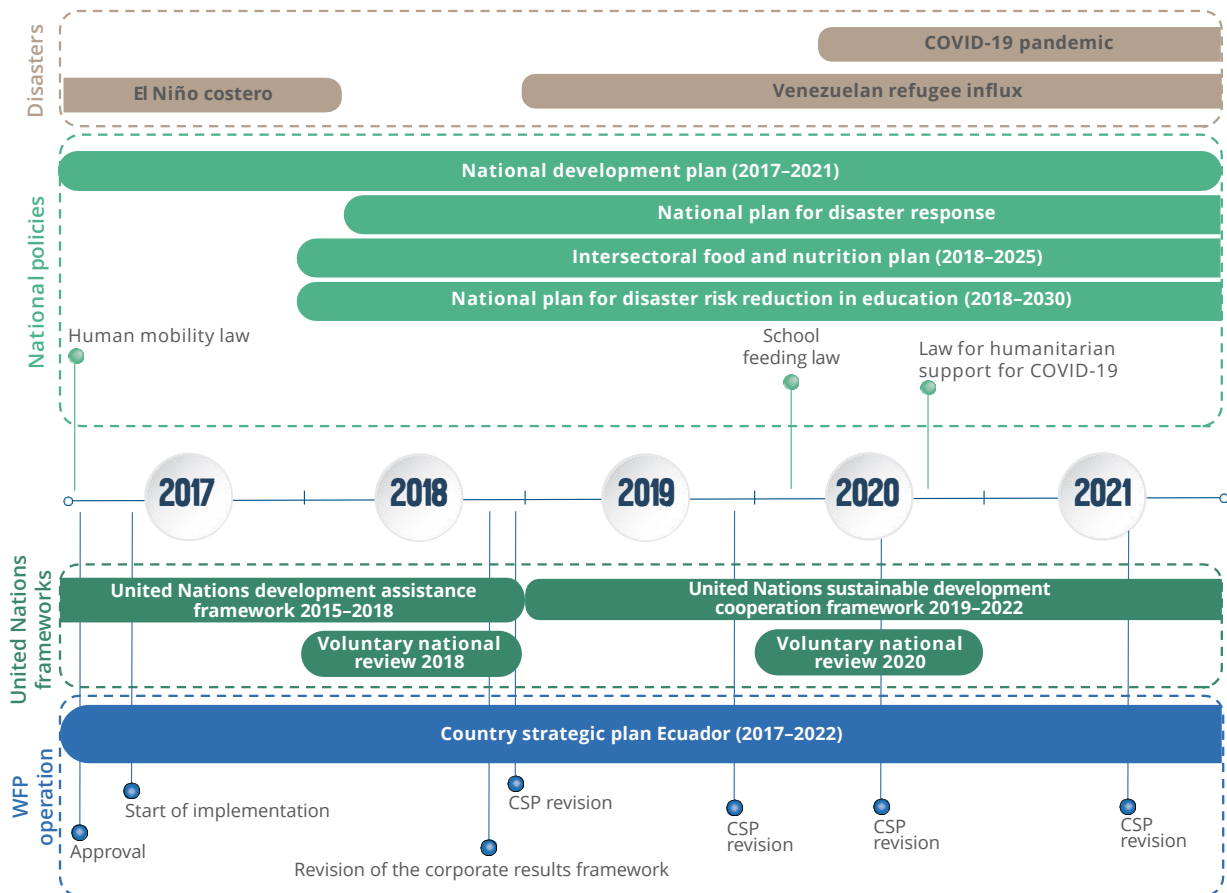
Disasters

COVID-19 pandemic

El Niño costero

Venezuelan refugee influx

National policies

National development plan (2017–2021)

National plan for disaster response

Intersectoral food and nutrition plan (2018–2025)

National plan for disaster risk reduction in education (2018–2030)

Human mobility law

School feeding law

Law for humanitarian support for COVID-19

2017

2018

2019

2020

2021

United Nations frameworks

United Nations development assistance framework 2015–2018

United Nations sustainable development cooperation framework 2019–2022

Voluntary national review 2018

Voluntary national review 2020

WFP operation

Country strategic plan Ecuador (2017–2022)

Start of implementation

CSP revision

CSP revision

CSP revision

CSP revision

Approval

Revision of the corporate results framework